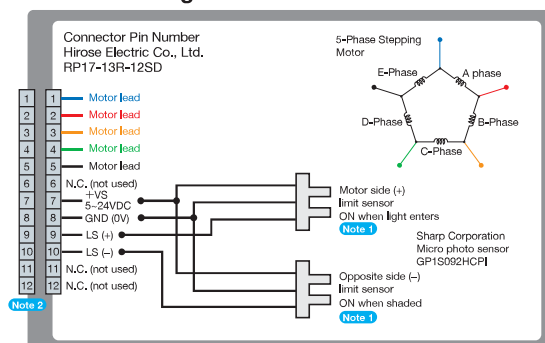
Connector Pin Number
Hirose Electric Co., Ltd.
RP17-13R-12SD

5-Phase Stepping Motor

E-Phase
A phase
D-Phase
B-Phase
C-Phase

| | | |
|---|---|---|
| 1 | 1 | Motor lead |
| 2 | 2 | Motor lead |
| 3 | 3 | Motor lead |
| 4 | 4 | Motor lead |
| 5 | 5 | Motor lead |
| 6 | 6 | N.C. (not used) |
| 7 | 7 | +VS 5~24VDC |
| 8 | 8 | GND (0V) |
| 9 | 9 | LS (+) |
| 10 | 10 | LS (–) |
| 11 | 11 | N.C. (not used) |
| 12 | 12 | N.C. (not used) |

Note 2

Motor side (+) limit sensor
ON when light enters
Note 1

Sharp Corporation
Micro photo sensor
GP1S092HCPI

Opposite side (–) limit sensor
ON when shaded
Note 1